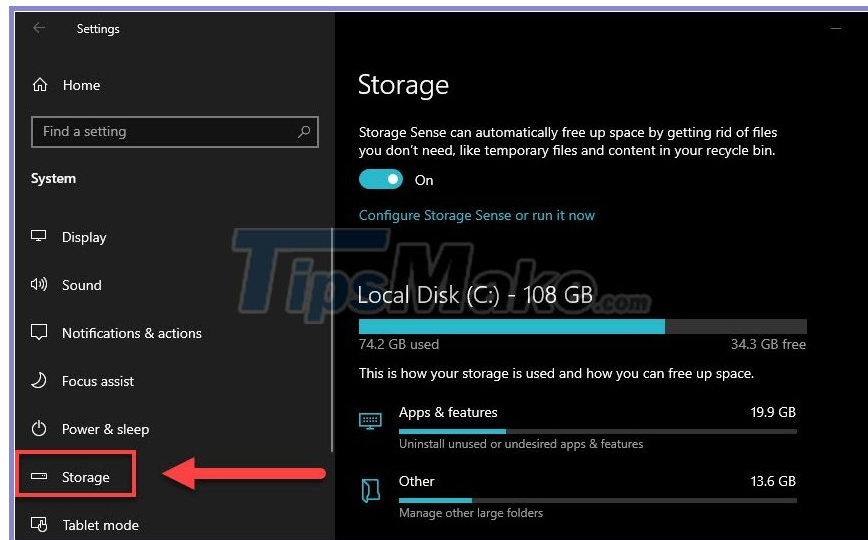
Settings

Home

Find a setting

System

Display

Sound

Notifications & actions

Focus assist

Power & sleep

Storage

Tablet mode

Storage

Storage Sense can automatically free up space by getting rid of files you don't need, like temporary files and content in your recycle bin.

On

Configure Storage Sense or run it now

TipsMake.com

Local Disk (C:) - 108 GB

74.2 GB used

34.3 GB free

This is how your storage is used and how you can free up space.

Apps & features

19.9 GB

Uninstall unused or undesired apps & features

Other

13.6 GB

Manage other large folders